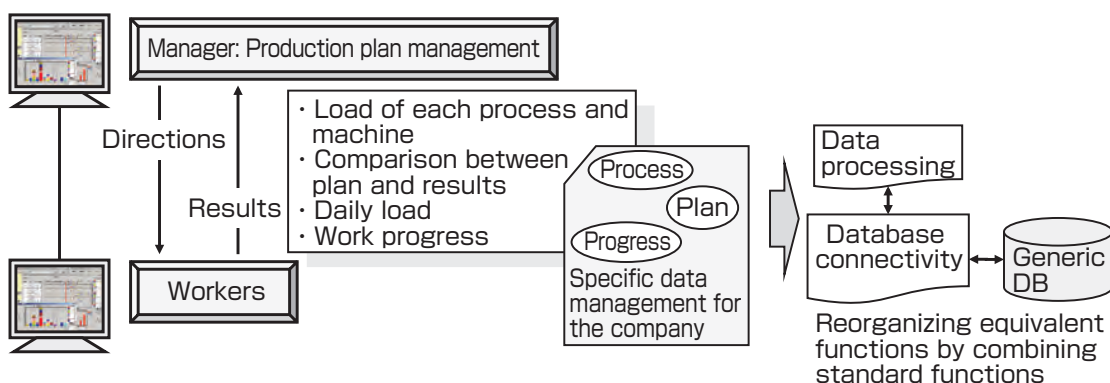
Manager: Production plan management

Directions

Results

Workers

・Load of each process and machine
・Comparison between plan and results
・Daily load
・Work progress

Process

Plan

Progress

Specific data management for the company

Data processing

Database connectivity

Generic DB

Reorganizing equivalent functions by combining standard functions